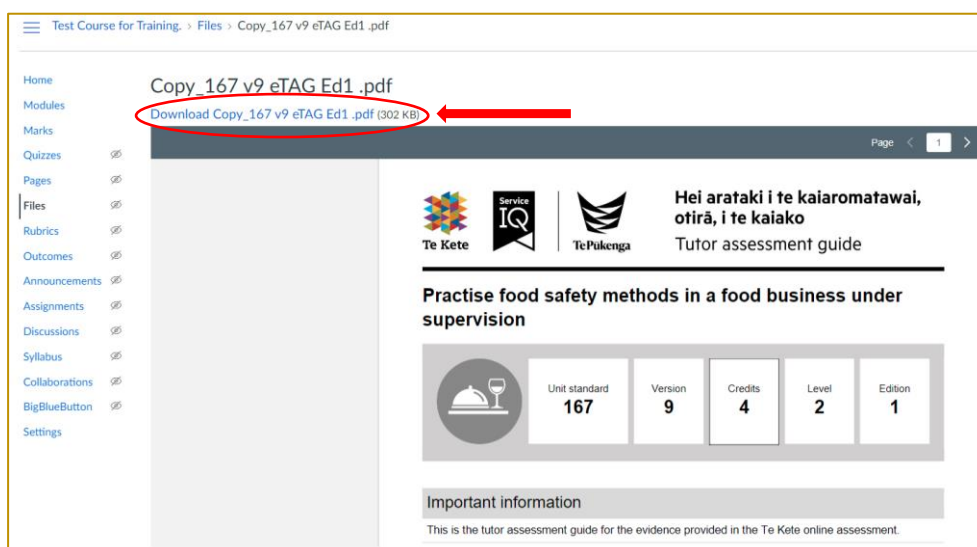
Test Course for Training. › Files › Copy_167 v9 eTAG Ed1 .pdf

Home
Modules
Marks
Quizzes
Pages
Files
Rubrics
Outcomes
Announcements
Assignments
Discussions
Syllabus
Collaborations
BigBlueButton
Settings

Copy_167 v9 eTAG Ed1 .pdf

Download Copy_167 v9 eTAG Ed1 .pdf (302 KB)

Page 1

Te Kete

Service IQ

Te Pūkenga

Hei arataki i te kaiaromatawai, otirā, i te kaiako

Tutor assessment guide

Practise food safety methods in a food business under supervision

| Unit standard | Version | Credits | Level | Edition |
|---|---|---|---|---|
| 167 | 9 | 4 | 2 | 1 |

Important information

This is the tutor assessment guide for the evidence provided in the Te Kete online assessment.